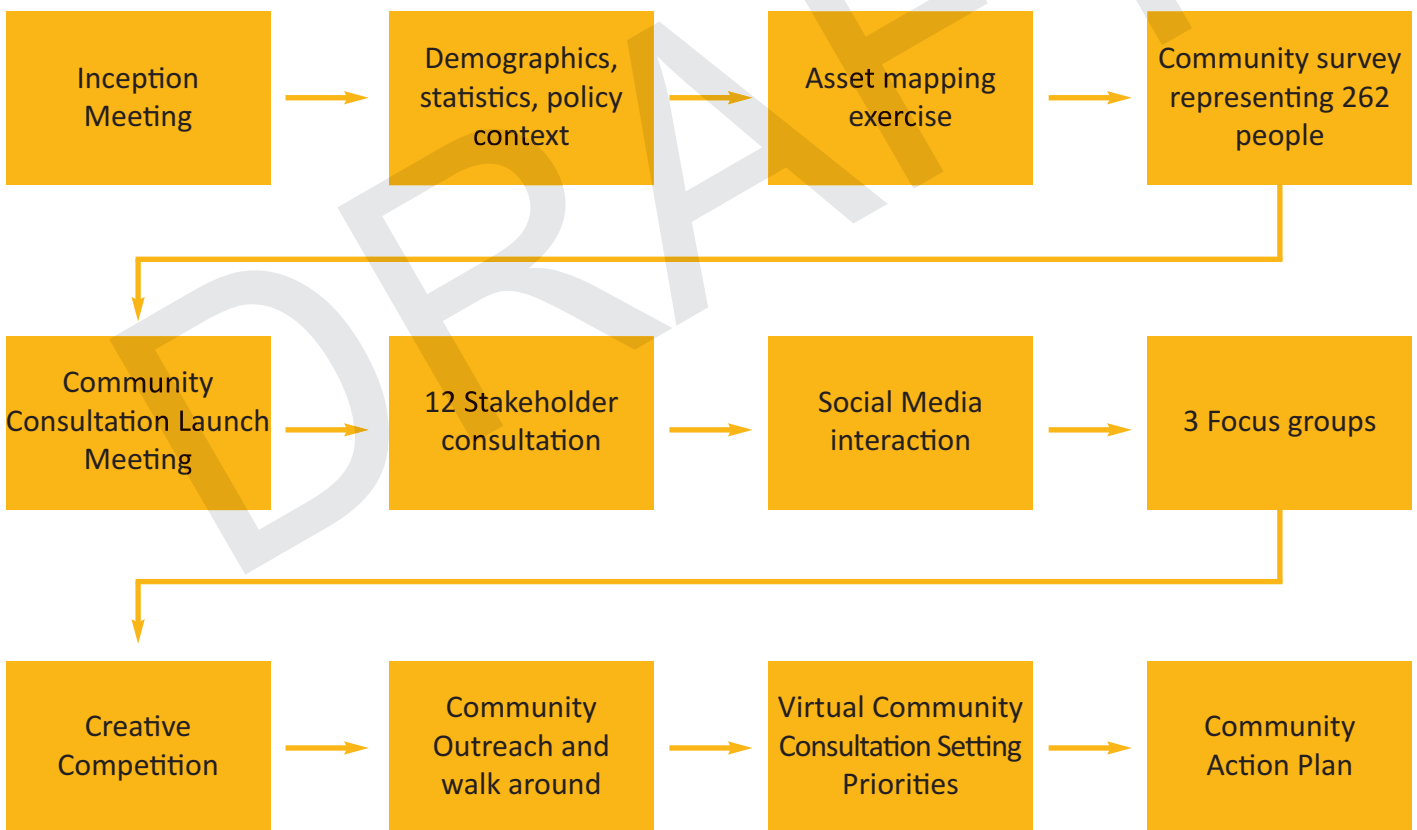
Inception Meeting

Demographics, statistics, policy context

Asset mapping exercise

Community survey representing 262 people

Community Consultation Launch Meeting

12 Stakeholder consultation

Social Media interaction

3 Focus groups

Creative Competition

Community Outreach and walk around

Virtual Community Consultation Setting Priorities

Community Action Plan

DRAFT